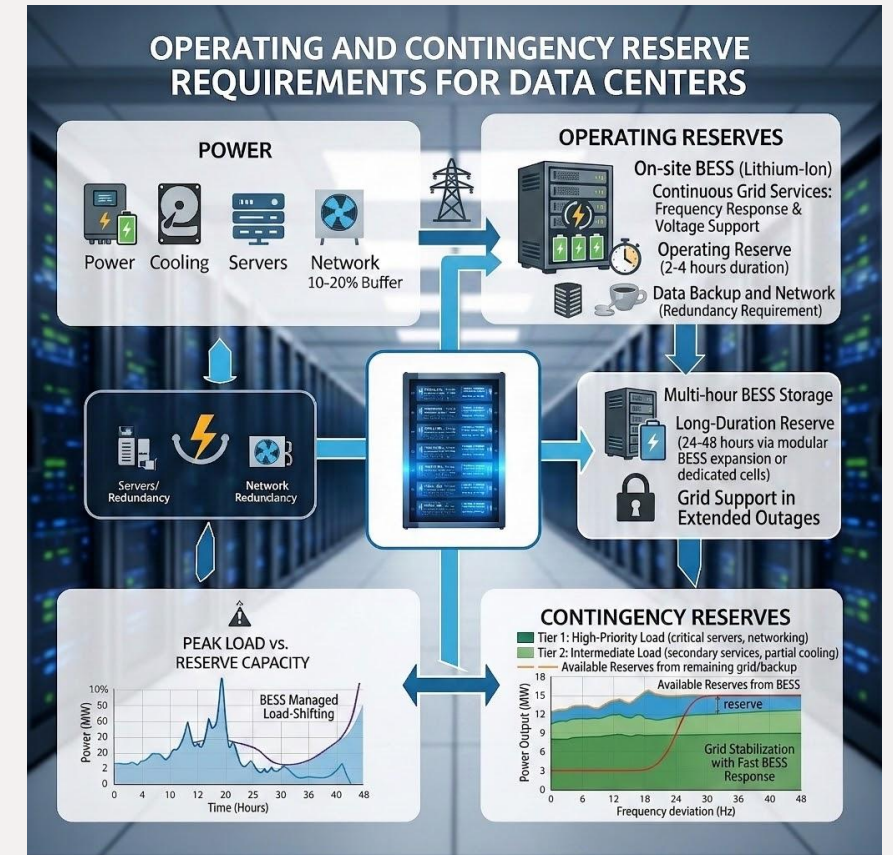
OPERATING AND CONTINGENCY RESERVE REQUIREMENTS FOR DATA CENTERS

POWER

Power Cooling Servers Network
10-20% Buffer

OPERATING RESERVES

On-site BESS (Lithium-Ion)
Continuous Grid Services:
Frequency Response & Voltage Support
Operating Reserve
(2-4 hours duration)
Data Backup and Network
(Redundancy Requirement)

Servers/ Redundancy
Network Redundancy

Multi-hour BESS Storage
Long-Duration Reserve
(24-48 hours via modular BESS expansion or dedicated cells)
Grid Support in Extended Outages

PEAK LOAD vs. RESERVE CAPACITY

BESS Managed Load-Shifting

10%
50
40
30
20
10
2
0

Power (MW)

0 4 10 12 20 25 30 36 40 48
Time (Hours)

CONTINGENCY RESERVES

Tier 1: High-Priority Load (critical servers, networking)
Tier 2: Intermediate Load (secondary services, partial cooling)
Available Reserves from remaining grid/backup

Available Reserves from BESS
reserve

Grid Stabilization with Fast BESS Response

18
15
12
9
6
3
0

Power Output (MW)

0 6 12 18 24 30 36 40 48
Frequency deviation (Hz)